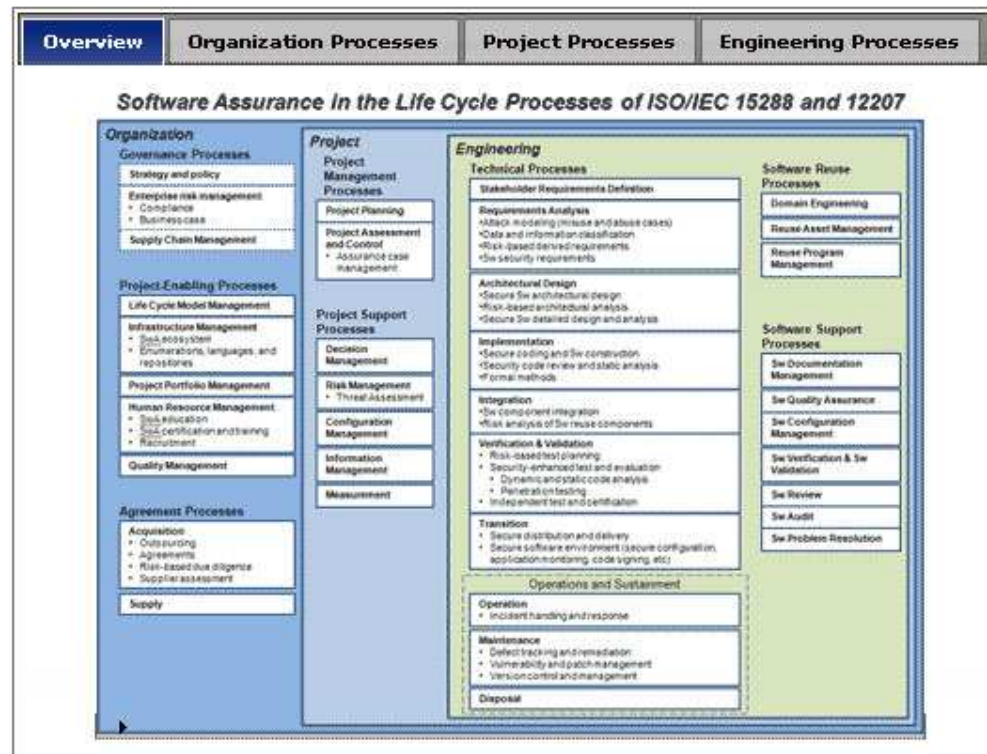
Overview | Organization Processes | Project Processes | Engineering Processes

Software Assurance in the Life Cycle Processes of ISO/IEC 15288 and 12207

Organization

Governance Processes

Strategy and policy

Enterprise risk management
• Compliance
• Business case

Supply Chain Management

Project-Enabling Processes

Life Cycle Model Management

Infrastructure Management
• SwA ecosystem
• Enumerations, languages, and repositories

Project Portfolio Management

Human Resource Management
• SwA education
• SwA certification and training
• Recruitment

Quality Management

Agreement Processes

Acquisition
• Outsourcing
• Agreements
• Risk-based due diligence
• Supplier assessment

Supply

Project

Project Management Processes

Project Planning

Project Assessment and Control
• Assurance case management

Project Support Processes

Decision Management

Risk Management
• Threat Assessment

Configuration Management

Information Management

Measurement

Engineering

Technical Processes

Stakeholder Requirements Definition

Requirements Analysis
•Attack modeling (misuse and abuse cases)
•Data and information classification
•Risk-based derived requirements
•Sw security requirements

Architectural Design
•Secure Sw architectural design
•Risk-based architectural analysis
•Secure Sw detailed design and analysis

Implementation
•Secure coding and Sw construction
•Security code review and static analysis
•Formal methods

Integration
•Sw component integration
•Risk analysis of Sw reuse components

Verification & Validation
• Risk-based test planning
• Security-enhanced test and evaluation
• Dynamic and static code analysis
• Penetration testing
• Independent test and certification

Transition
• Secure distribution and delivery
• Secure software environment (secure configuration, application monitoring, code signing, etc)

Operations and Sustainment

Operation
• Incident handling and response

Maintenance
• Defect tracking and remediation
• Vulnerability and patch management
• Version control and management

Disposal

Software Reuse Processes

Domain Engineering

Reuse Asset Management

Reuse Program Management

Software Support Processes

Sw Documentation Management

Sw Quality Assurance

Sw Configuration Management

Sw Verification & Sw Validation

Sw Review

Sw Audit

Sw Problem Resolution